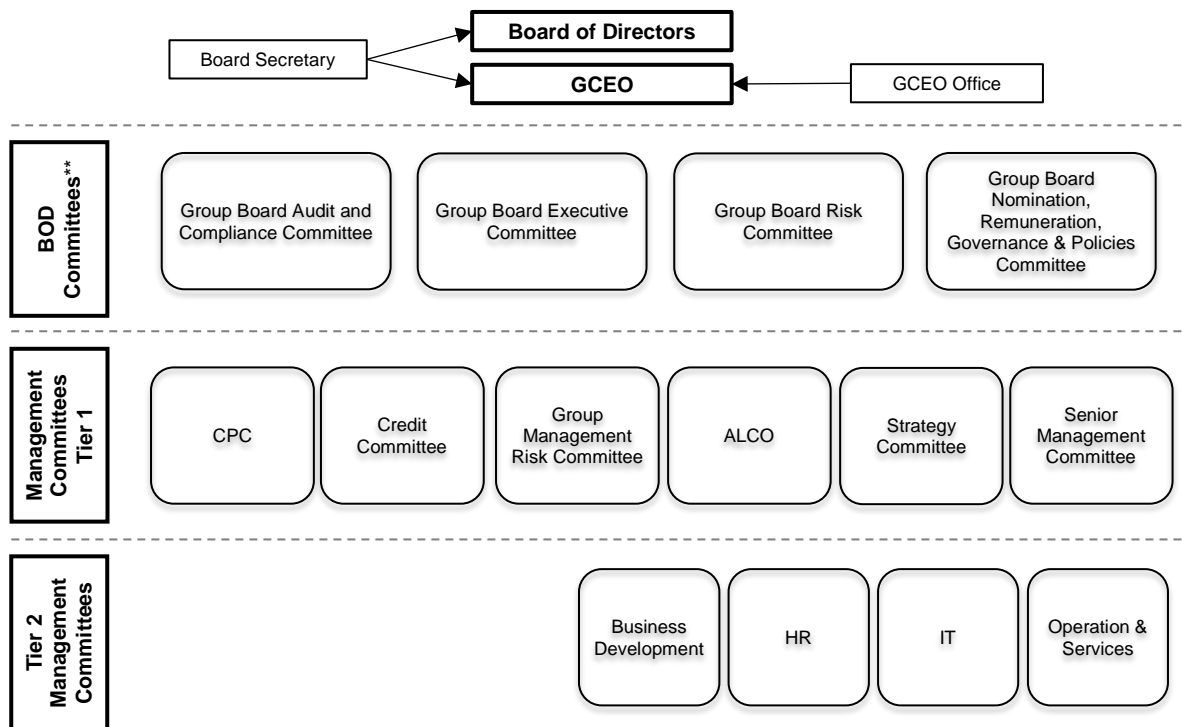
Board Secretary

Board of Directors

GCEO

GCEO Office

BOD Committees**

Group Board Audit and Compliance Committee

Group Board Executive Committee

Group Board Risk Committee

Group Board Nomination, Remuneration, Governance & Policies Committee

Management Committees Tier 1

CPC

Credit Committee

Group Management Risk Committee

ALCO

Strategy Committee

Senior Management Committee

Tier 2 Management Committees

Business Development

HR

IT

Operation & Services